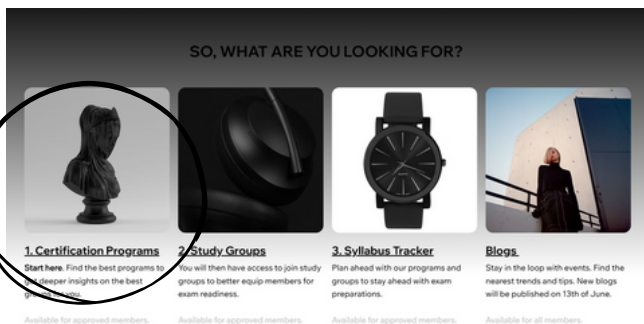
SO, WHAT ARE YOU LOOKING FOR?

1. Certification Programs
Start here. Find the best programs to get deeper insights on the best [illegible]
Available for approved members.

2. Study Groups
You will then have access to join study groups to better equip members for exam readiness.
Available for approved members.

3. Syllabus Tracker
Plan ahead with our programs and groups to stay ahead with exam preparations.
Available for approved members.

Blogs
Stay in the loop with events. Find the nearest trends and tips. New blogs will be published on 13th of June.
Available for all members.